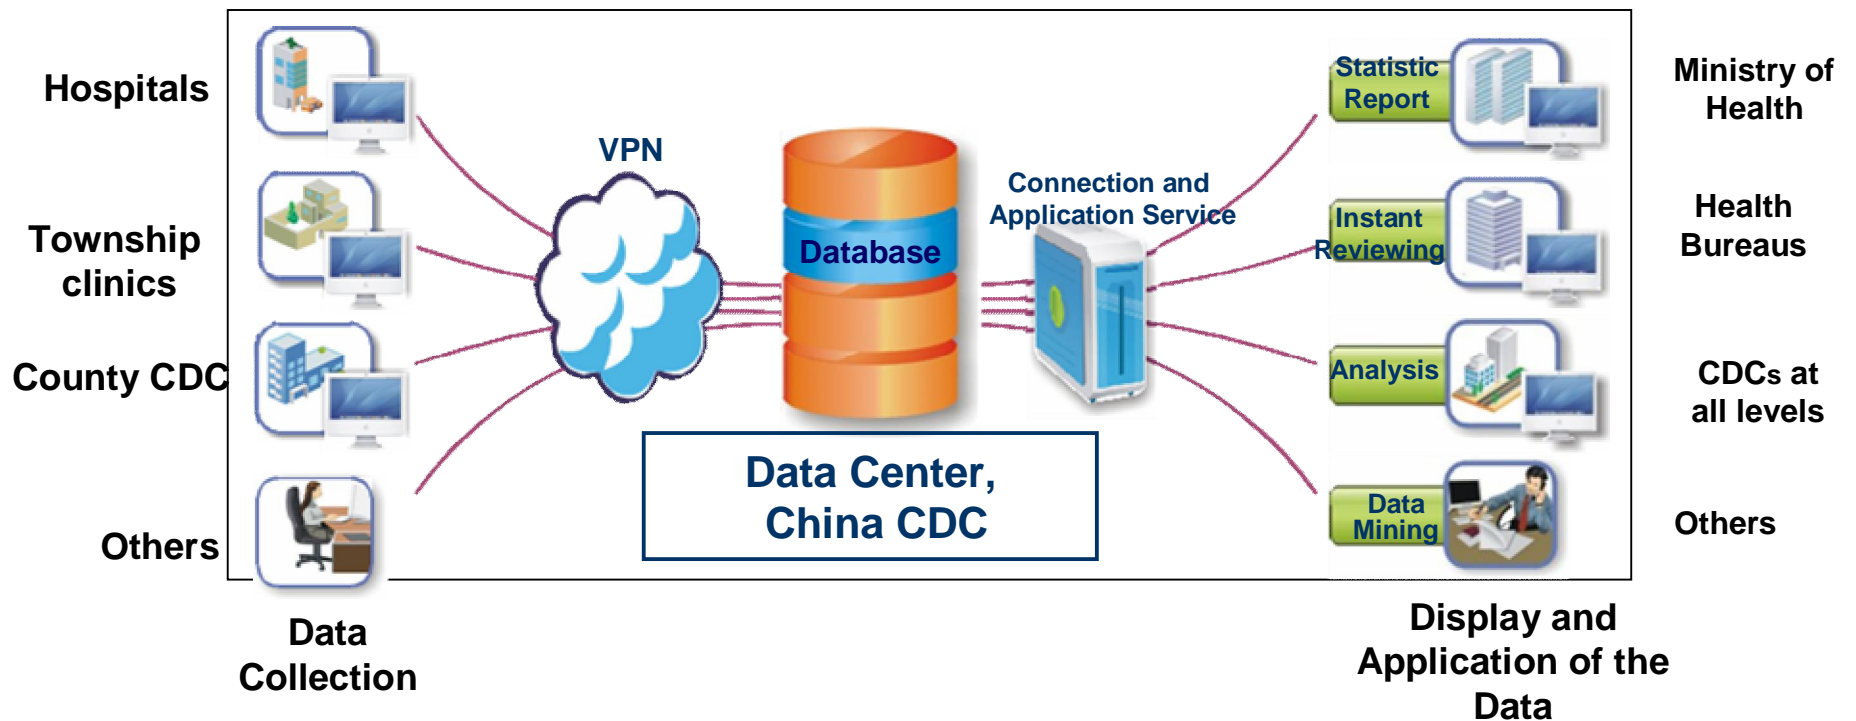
Hospitals

Township clinics

County CDC

Others

Data Collection

VPN

Database

Data Center, China CDC

Connection and Application Service

Statistic Report

Instant Reviewing

Analysis

Data Mining

Ministry of Health

Health Bureaus

CDCs at all levels

Others

Display and Application of the Data